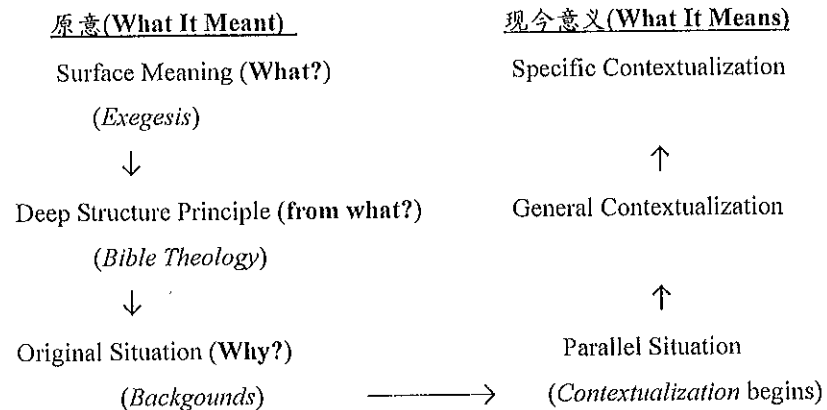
| 原意(What It Meant) | 现今意义(What It Means) |
|---|---|
| Surface Meaning (What?) | Specific Contextualization |
| (Exegesis) | |
| ↓ | ↑ |
| Deep Structure Principle (from what?) | General Contextualization |
| (Bible Theology) | |
| ↓ | ↑ |
| Original Situation (Why?) | Parallel Situation |
| (Backgounds) ⟶ | (Contextualization begins) |